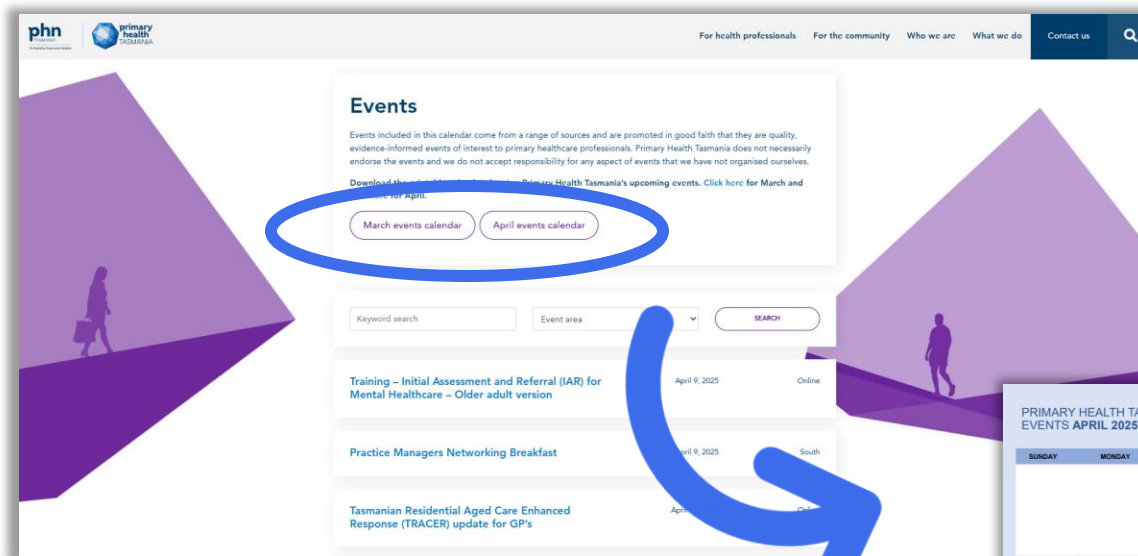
phn TASMANIA

primary health TASMANIA

For health professionals For the community Who we are What we do Contact us

Events

Events included in this calendar come from a range of sources and are promoted in good faith that they are quality, evidence-informed events of interest to primary healthcare professionals. Primary Health Tasmania does not necessarily endorse the events and we do not accept responsibility for any aspect of events that we have not organised ourselves.

Download the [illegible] Primary Health Tasmania's upcoming events. Click here for March and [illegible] for April.

March events calendar April events calendar

Keyword search Event area SEARCH

Training – Initial Assessment and Referral (IAR) for Mental Healthcare – Older adult version April 9, 2025 Online

Practice Managers Networking Breakfast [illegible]ril 9, 2025 South

Tasmanian Residential Aged Care Enhanced Response (TRACER) update for GP's Apri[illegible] Onli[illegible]

PRIMARY HEALTH TA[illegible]
EVENTS APRIL 2025
SUNDAY MONDAY